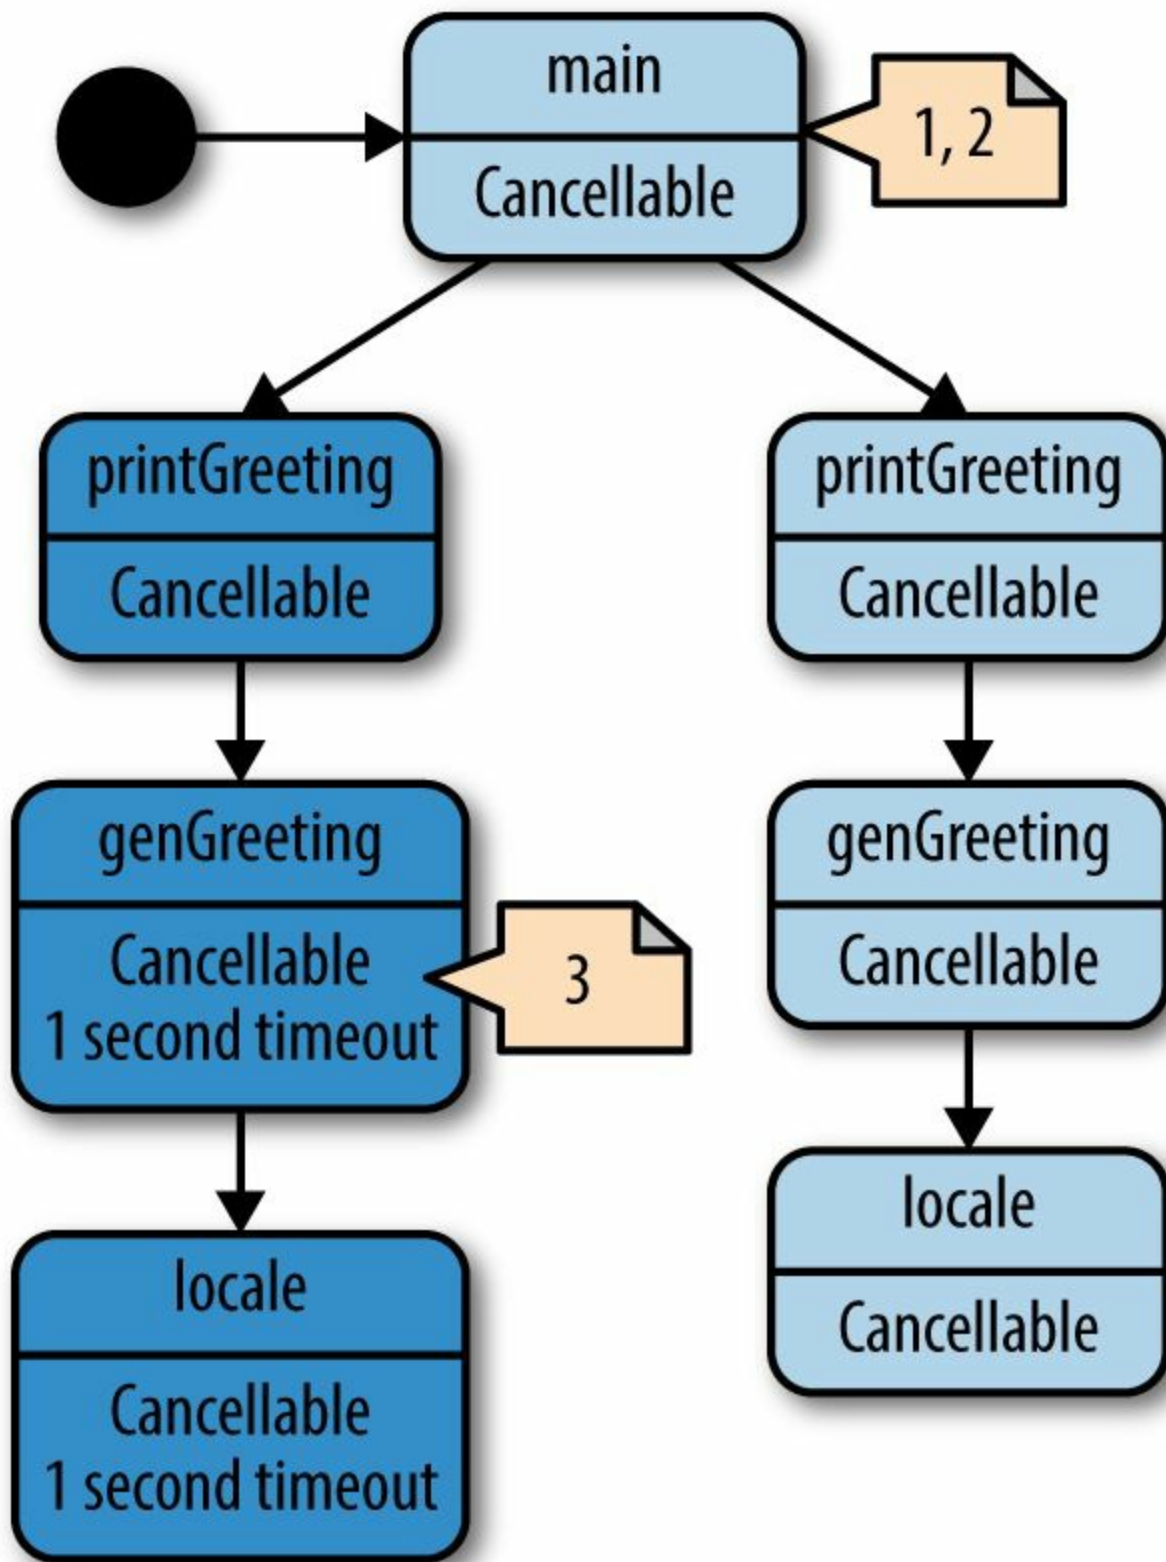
main
Cancellable

1, 2

printGreeting
Cancellable

genGreeting
Cancellable
1 second timeout

3

locale
Cancellable
1 second timeout

printGreeting
Cancellable

genGreeting
Cancellable

locale
Cancellable